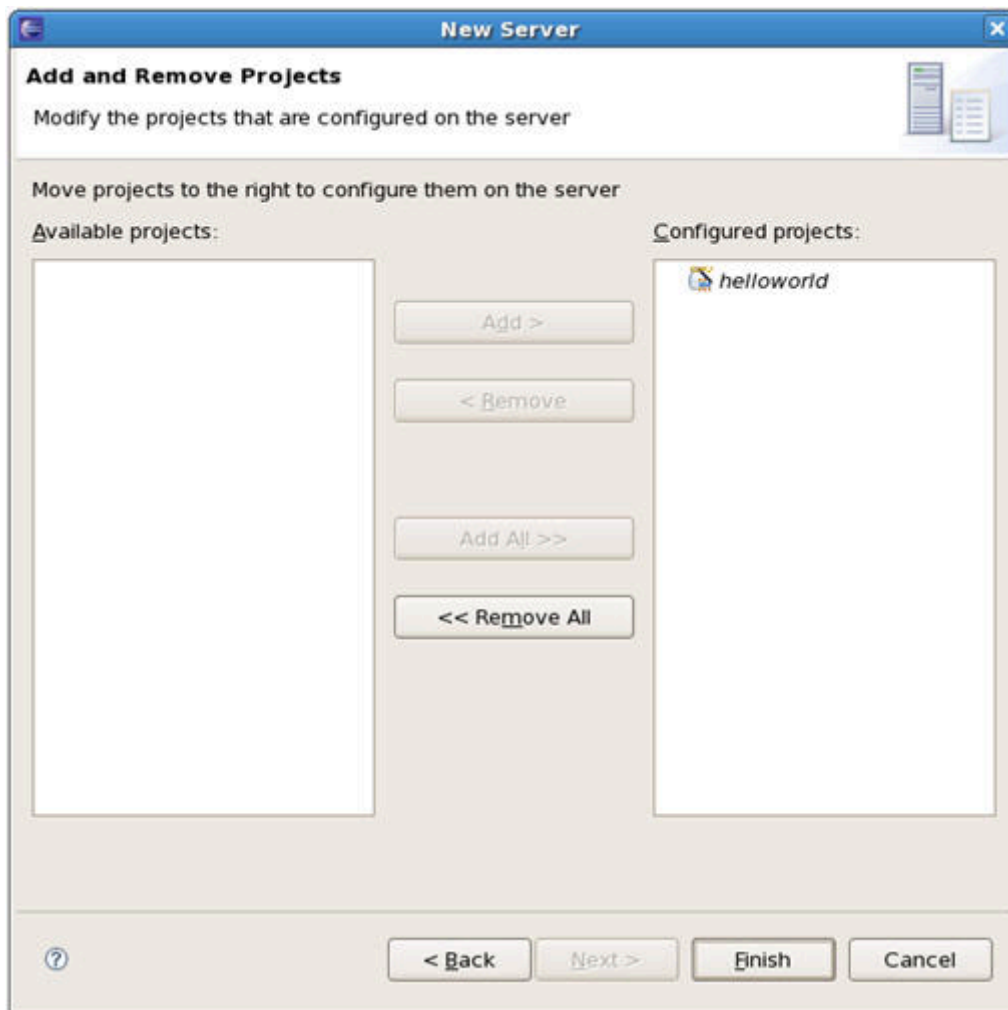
New Server

Add and Remove Projects

Modify the projects that are configured on the server

Move projects to the right to configure them on the server

Available projects:

Configured projects:

helloworld

Add >

< Remove

Add All >>

<< Remove All

?

< Back

Next >

Finish

Cancel